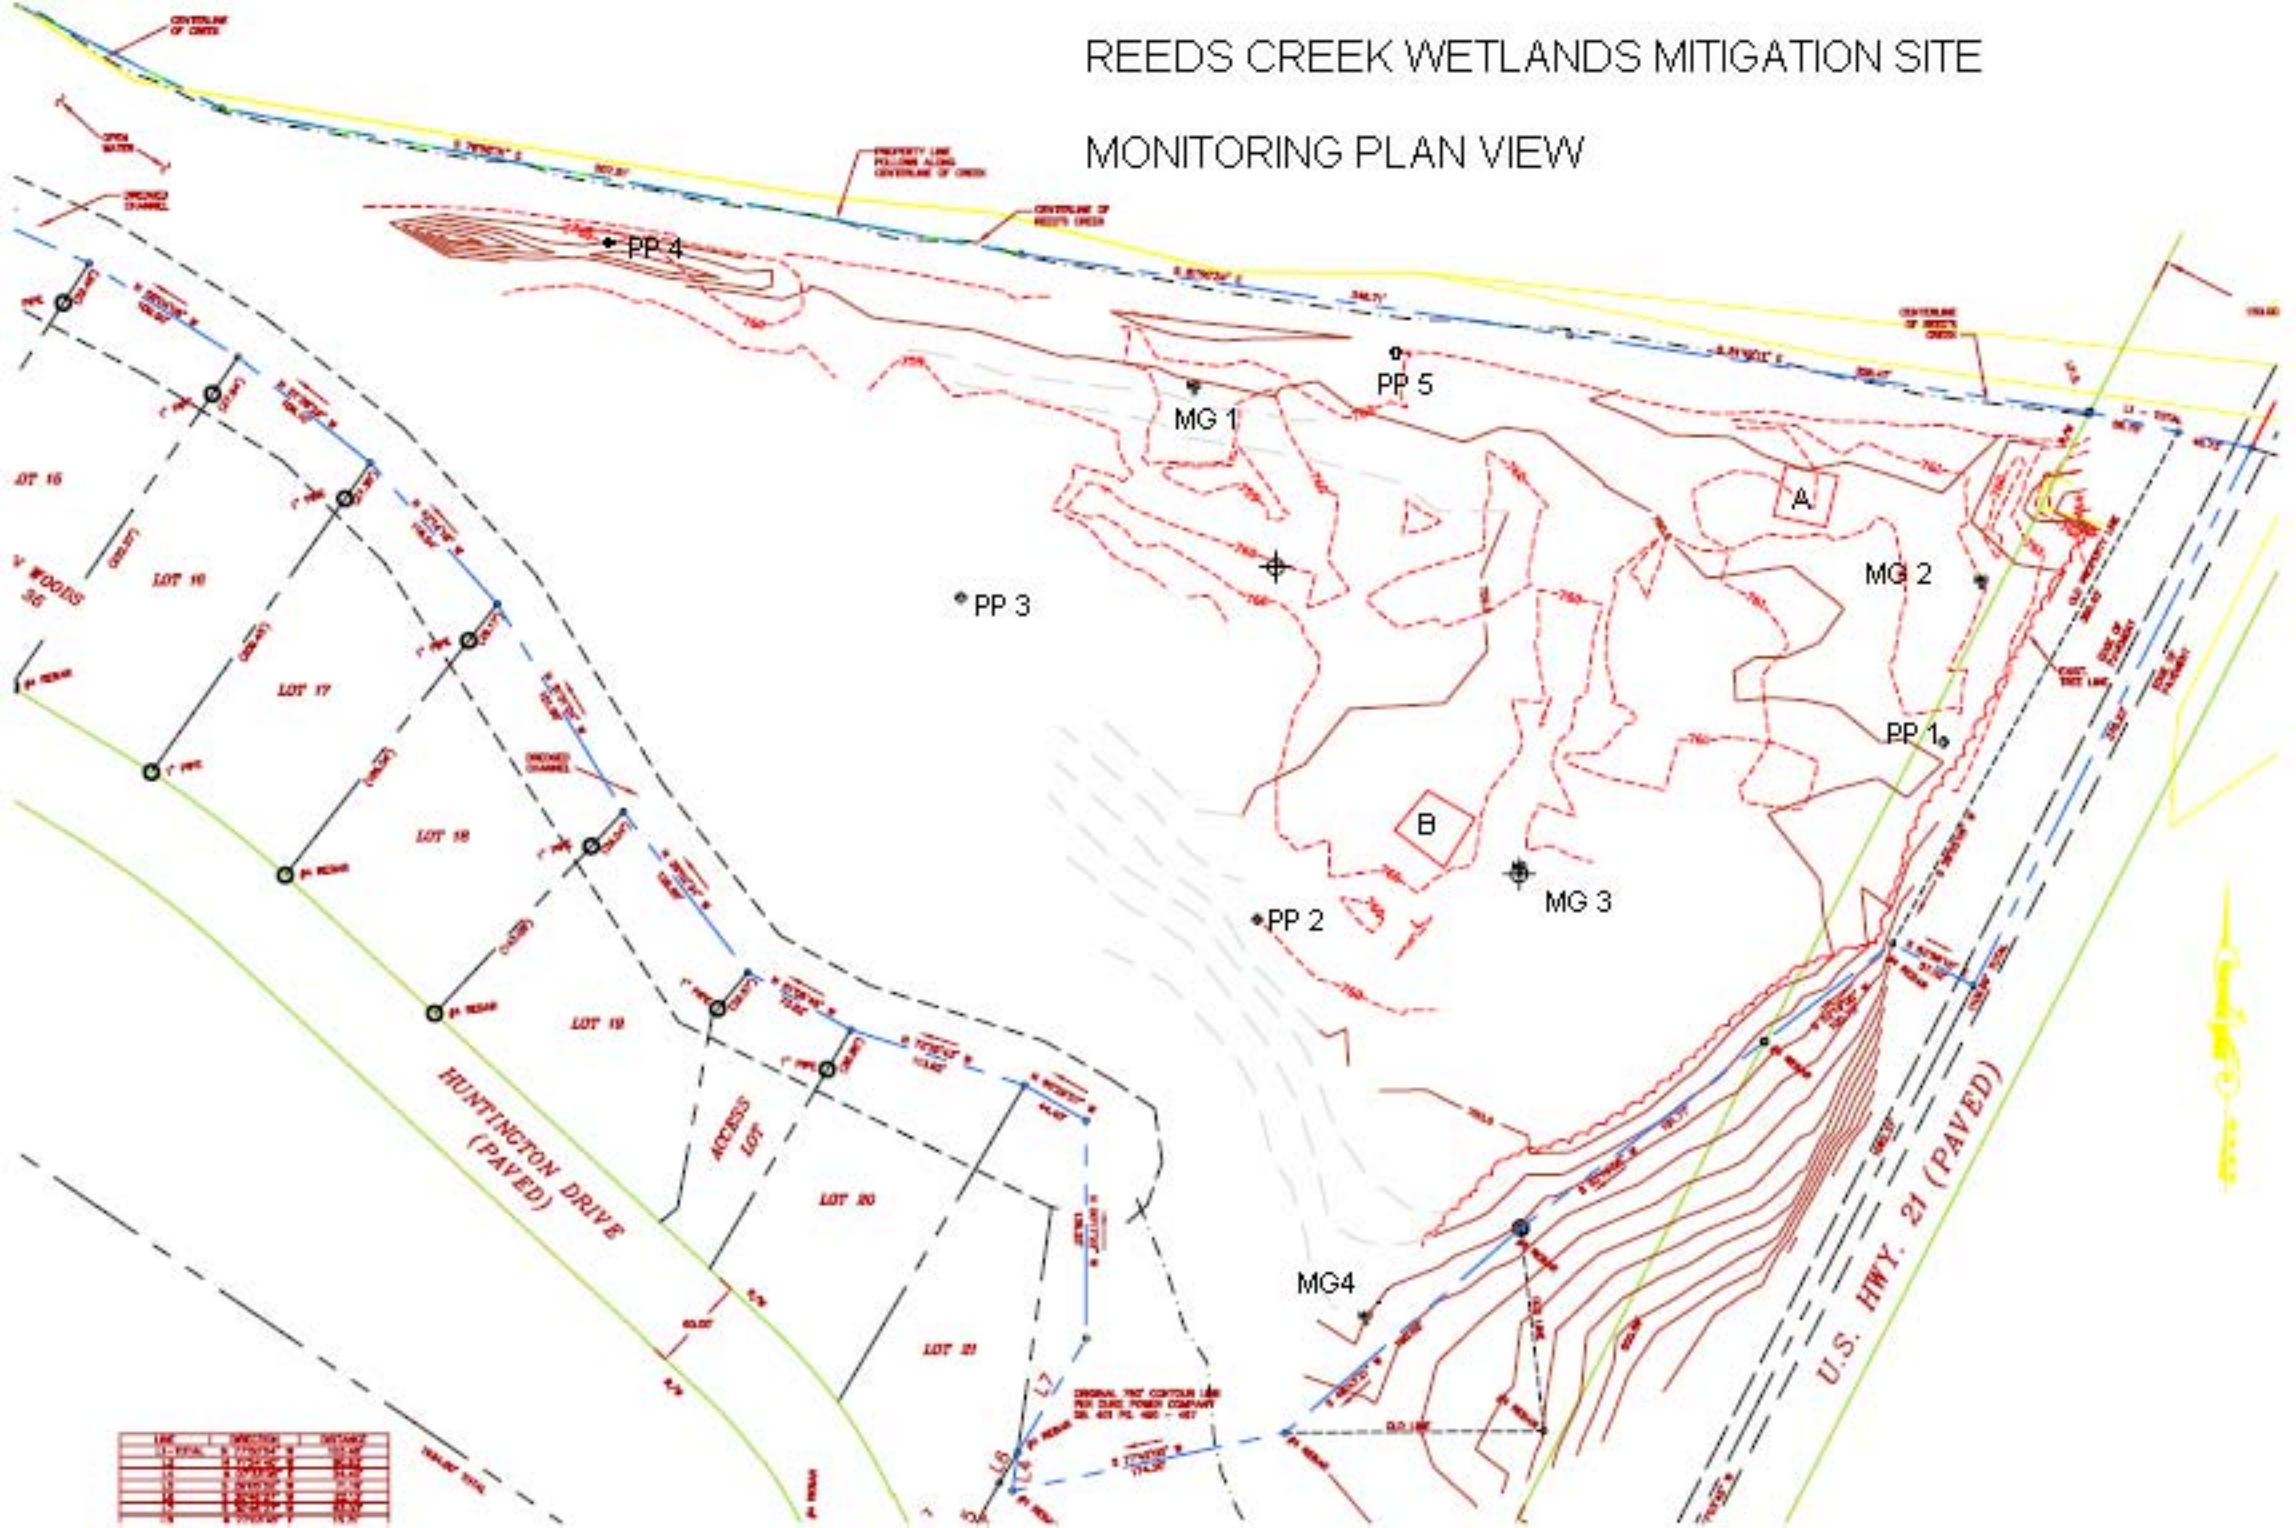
REEDS CREEK WETLANDS MITIGATION SITE

MONITORING PLAN VIEW

PP 4
PP 5
MG 1
A
MG 2
PP 3
PP 1
B
MG 3
PP 2
MG4

LOT 16
LOT 17
LOT 18
LOT 19
LOT 20
LOT 21
ACCESS LOT
HUNTINGTON DRIVE (PAVED)
U.S. HWY. 21 (PAVED)
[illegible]